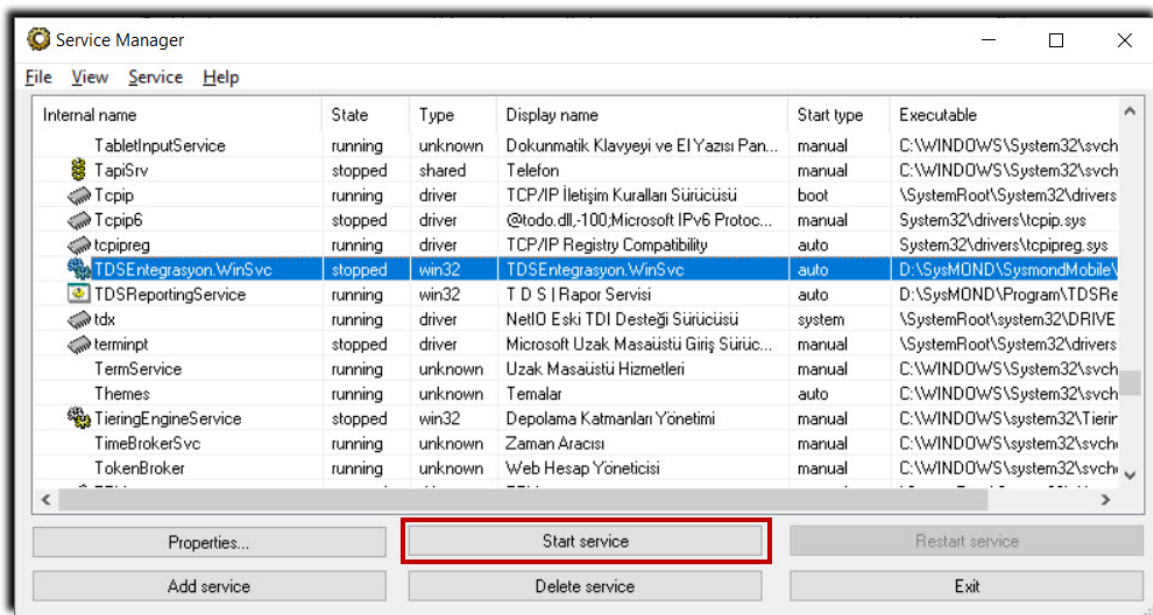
Service Manager

File View Service Help

| Internal name | State | Type | Display name | Start type | Executable |
|---|---|---|---|---|---|
| TabletInputService | running | unknown | Dokunmatik Klavyeyi ve El Yazısı Pan... | manual | C:\WINDOWS\System32\svch |
| TapiSrv | stopped | shared | Telefon | manual | C:\WINDOWS\System32\svch |
| Tcpip | running | driver | TCP/IP İletişim Kuralları Sürücüsü | boot | \SystemRoot\System32\drivers |
| Tcpip6 | stopped | driver | @todo.dll,-100;Microsoft IPv6 Protoc... | manual | System32\drivers\tcpip.sys |
| tcpipreg | running | driver | TCP/IP Registry Compatibility | auto | System32\drivers\tcpipreg.sys |
| TDSEntegrasyon.WinSvc | stopped | win32 | TDSEntegrasyon.WinSvc | auto | D:\SysMOND\SysmondMobile\ |
| TDSReportingService | running | win32 | T D S \| Rapor Servisi | auto | D:\SysMOND\Program\TDSRe |
| tdx | running | driver | NetIO Eski TDI Desteği Sürücüsü | system | \SystemRoot\system32\DRIVE |
| terminpt | stopped | driver | Microsoft Uzak Masaüstü Giriş Sürüc... | manual | \SystemRoot\System32\drivers |
| TermService | running | unknown | Uzak Masaüstü Hizmetleri | manual | C:\WINDOWS\System32\svch |
| Themes | running | unknown | Temalar | auto | C:\WINDOWS\System32\svch |
| TieringEngineService | stopped | win32 | Depolama Katmanları Yönetimi | manual | C:\WINDOWS\system32\Tierir |
| TimeBrokerSvc | running | unknown | Zaman Aracısı | manual | C:\WINDOWS\system32\svch |
| TokenBroker | running | unknown | Web Hesap Yöneticisi | manual | C:\WINDOWS\system32\svch |

Properties... Start service Restart service

Add service Delete service Exit